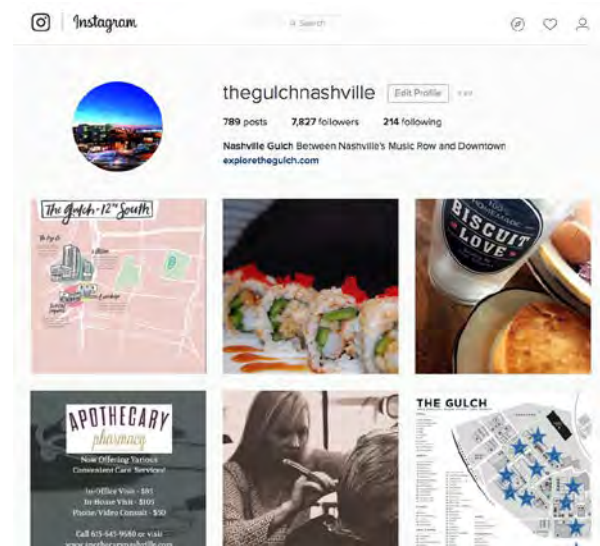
Instagram

Search

thegulchnashville Edit Profile

789 posts 7,827 followers 214 following

Nashville Gulch Between Nashville's Music Row and Downtown
explorethegulch.com

The Gulch • 12th South

BISCUIT LOVE

APOTHECARY
pharmacy

Now Offering Various Convenient Care Services!

In-Office Visit - $85
In-Home Visit - $105
Phone/Video Consult - $50

Call 615-545-9680 or visit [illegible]

THE GULCH